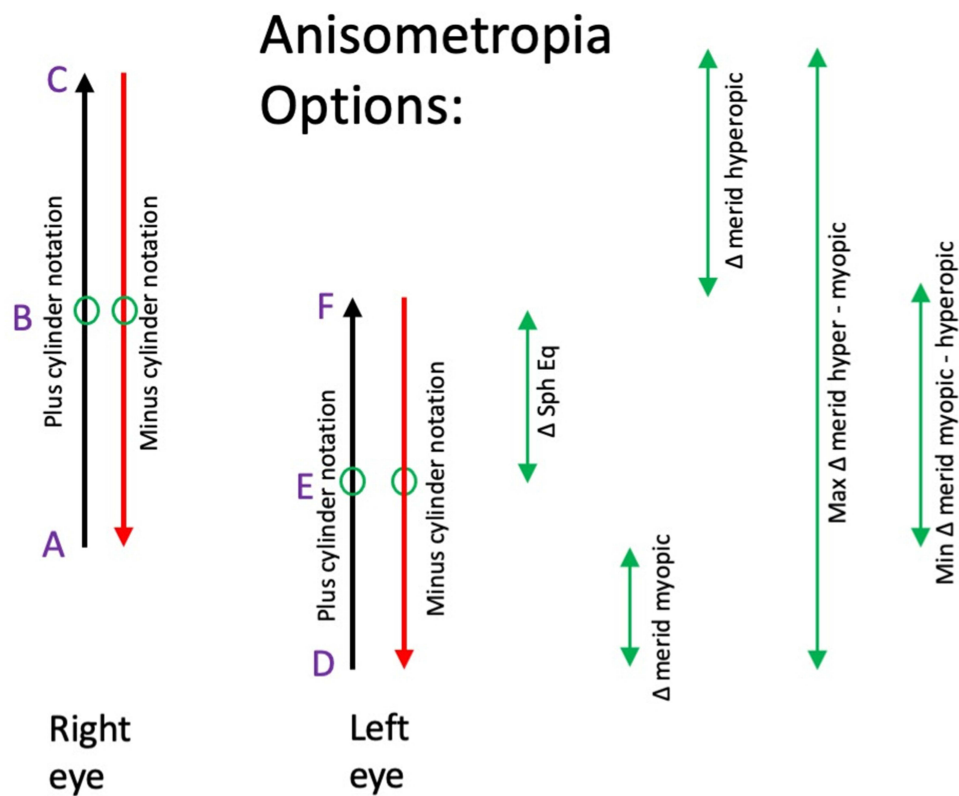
Anisometropia Options:

C

B

A

Plus cylinder notation

Minus cylinder notation

Right eye

F

E

D

Plus cylinder notation

Minus cylinder notation

Left eye

Δ Sph Eq

Δ merid hyperopic

Δ merid myopic

Max Δ merid hyper - myopic

Min Δ merid myopic - hyperopic